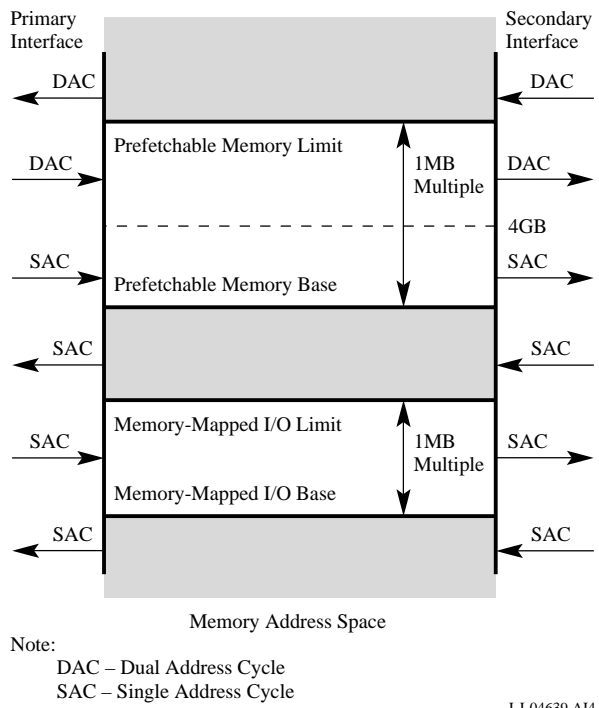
Primary Interface

Secondary Interface

DAC

DAC

Prefetchable Memory Limit

DAC

1MB Multiple

DAC

4GB

SAC

Prefetchable Memory Base

SAC

SAC

SAC

Memory-Mapped I/O Limit

SAC

1MB Multiple

SAC

Memory-Mapped I/O Base

SAC

SAC

Memory Address Space

Note:
DAC – Dual Address Cycle
SAC – Single Address Cycle

LJ-04639.AI4